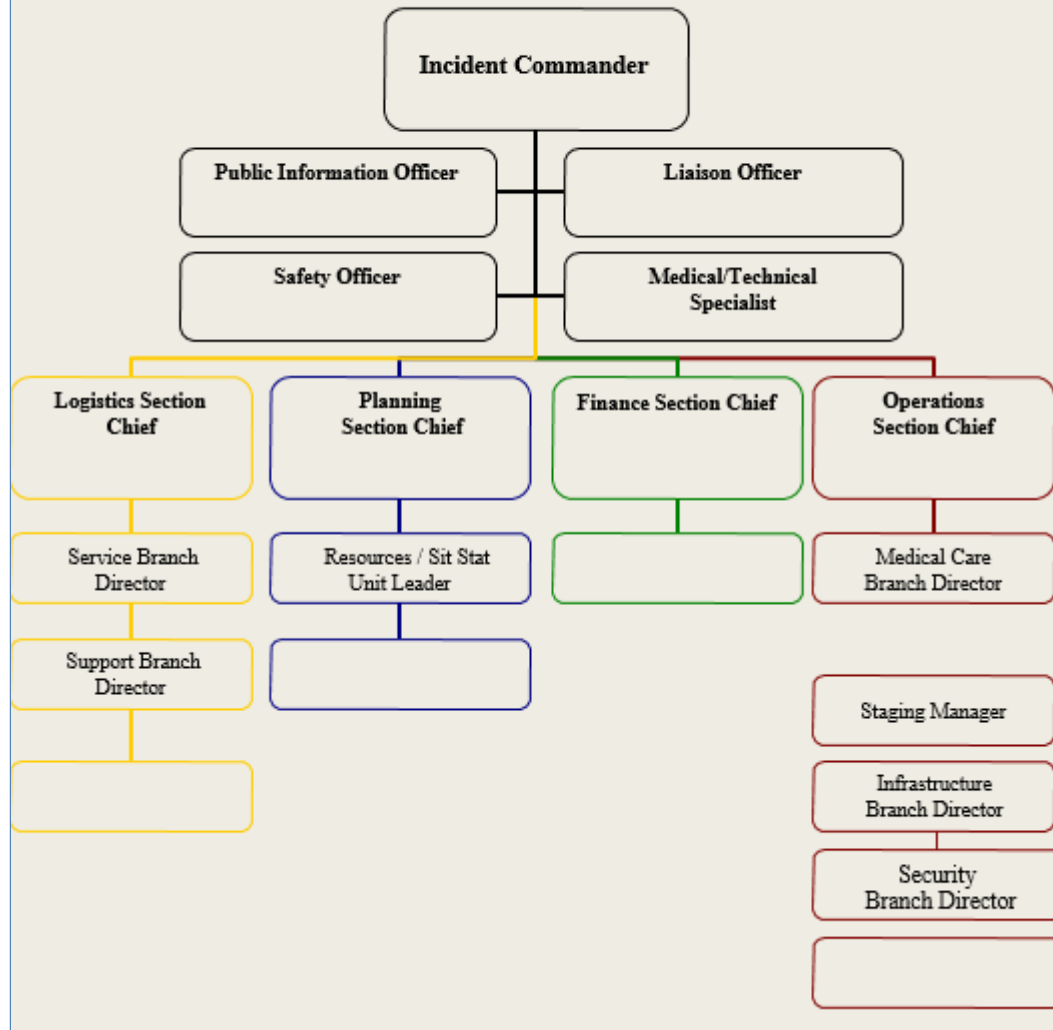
Incident Commander

Public Information Officer

Liaison Officer

Safety Officer

Medical/Technical Specialist

Logistics Section Chief

Planning Section Chief

Finance Section Chief

Operations Section Chief

Service Branch Director

Resources / Sit Stat Unit Leader

Medical Care Branch Director

Support Branch Director

Staging Manager

Infrastructure Branch Director

Security Branch Director